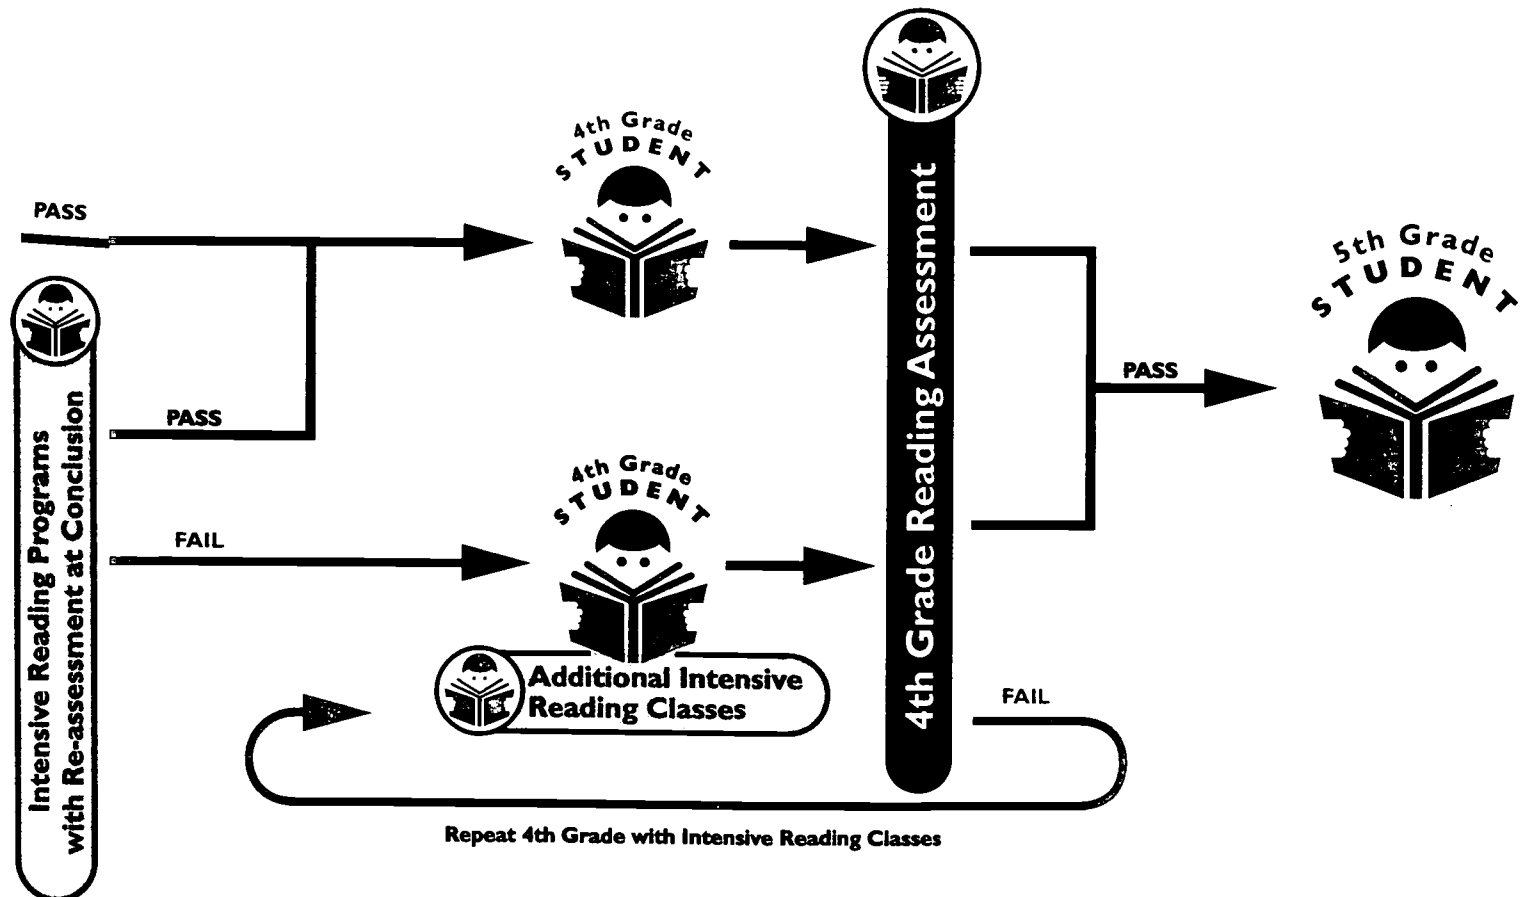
PASS

Intensive Reading Programs with Re-assessment at Conclusion

PASS

FAIL

4th Grade STUDENT

4th Grade STUDENT

Additional Intensive Reading Classes

4th Grade Reading Assessment

PASS

FAIL

5th Grade STUDENT

Repeat 4th Grade with Intensive Reading Classes